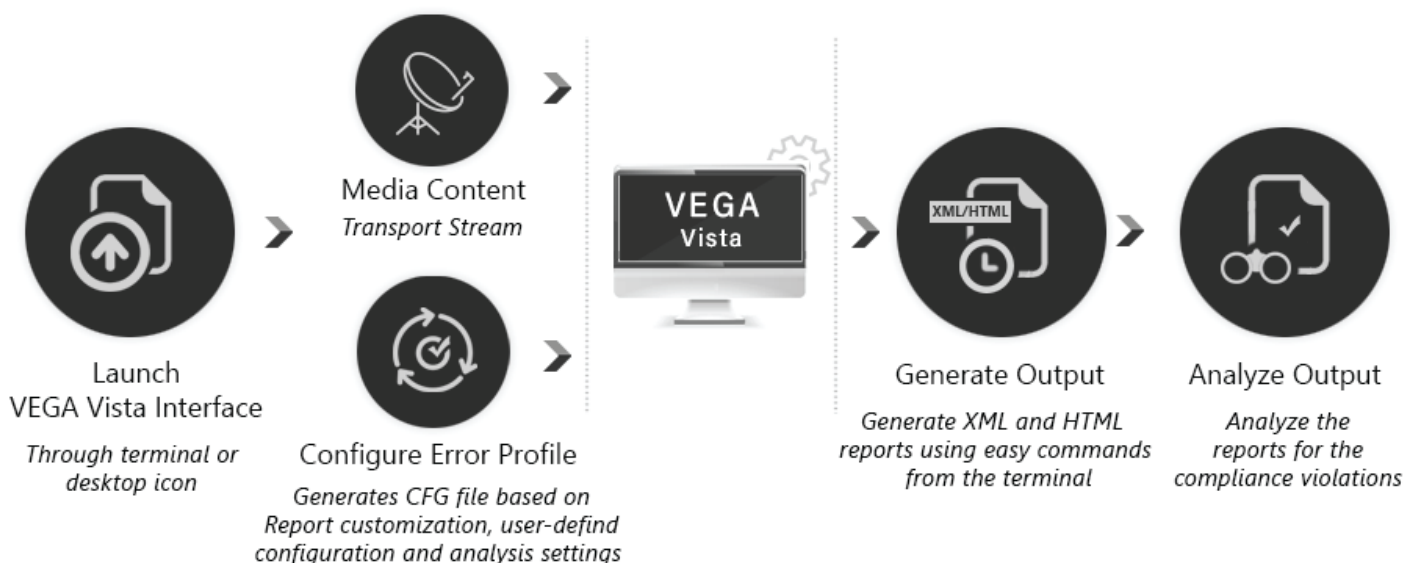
Launch
VEGA Vista Interface

Through terminal or desktop icon

Media Content

Transport Stream

Configure Error Profile

Generates CFG file based on Report customization, user-defind configuration and analysis settings

VEGA
Vista

XML/HTML

Generate Output

Generate XML and HTML reports using easy commands from the terminal

Analyze Output

Analyze the reports for the compliance violations